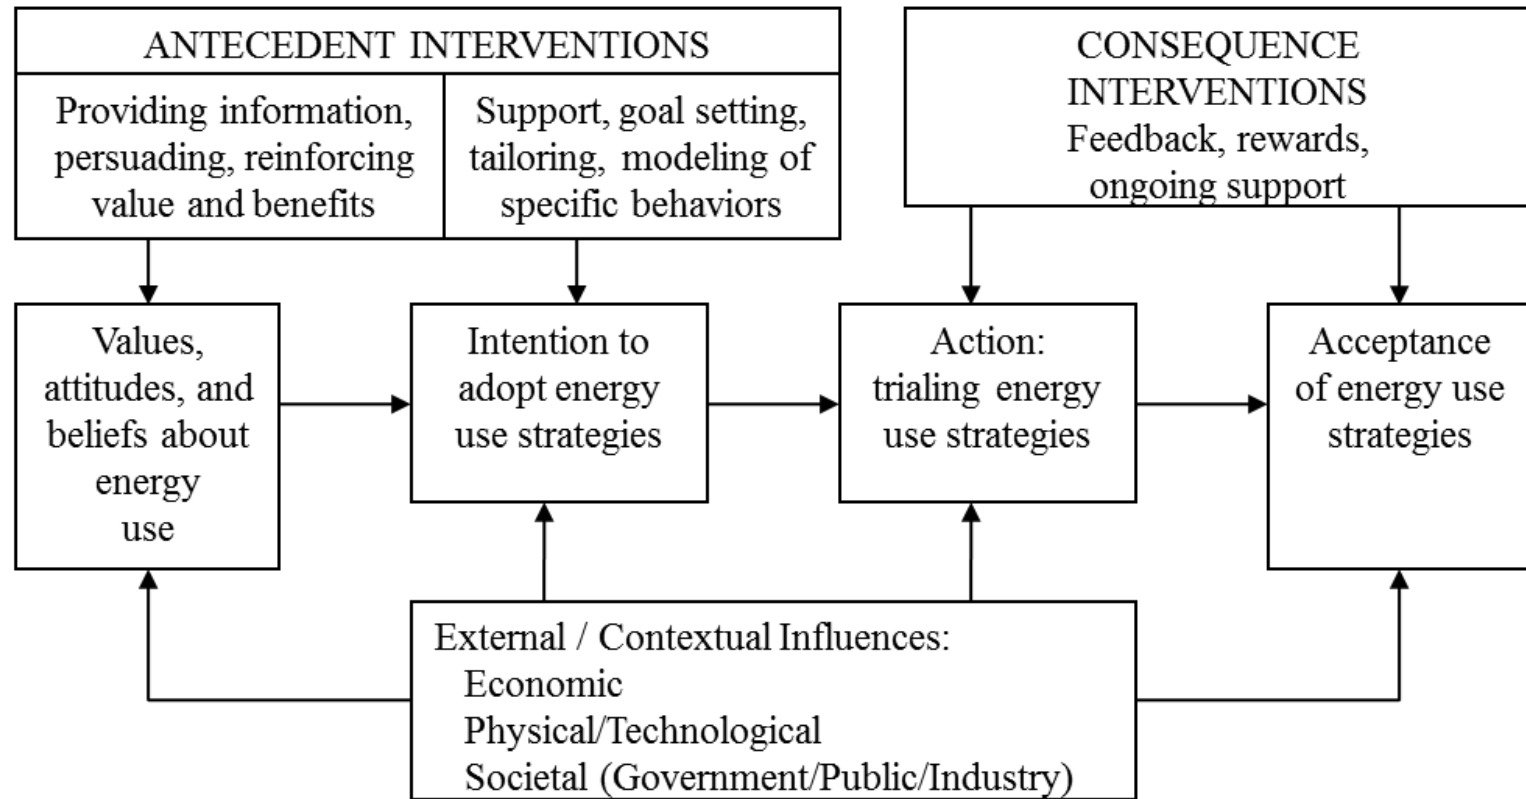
ANTECEDENT INTERVENTIONS

Providing information, persuading, reinforcing value and benefits

Support, goal setting, tailoring, modeling of specific behaviors

CONSEQUENCE INTERVENTIONS
Feedback, rewards, ongoing support

Values, attitudes, and beliefs about energy use

Intention to adopt energy use strategies

Action: trialing energy use strategies

Acceptance of energy use strategies

External / Contextual Influences:
Economic
Physical/Technological
Societal (Government/Public/Industry)